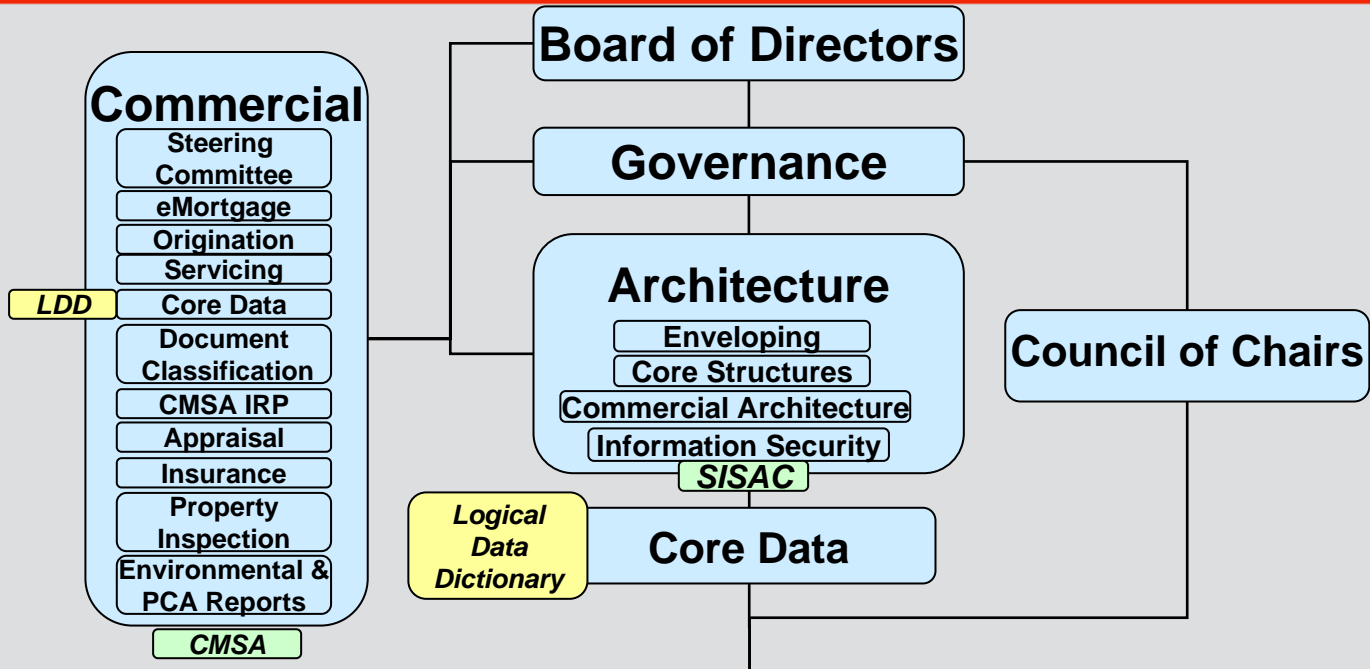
Commercial
Steering Committee
eMortgage
Origination
Servicing
LDD
Core Data
Document Classification
CMSA IRP
Appraisal
Insurance
Property Inspection
Environmental & PCA Reports
CMSA

Board of Directors

Governance

Architecture
Enveloping
Core Structures
Commercial Architecture
Information Security
SISAC

Logical Data Dictionary

Core Data

Council of Chairs